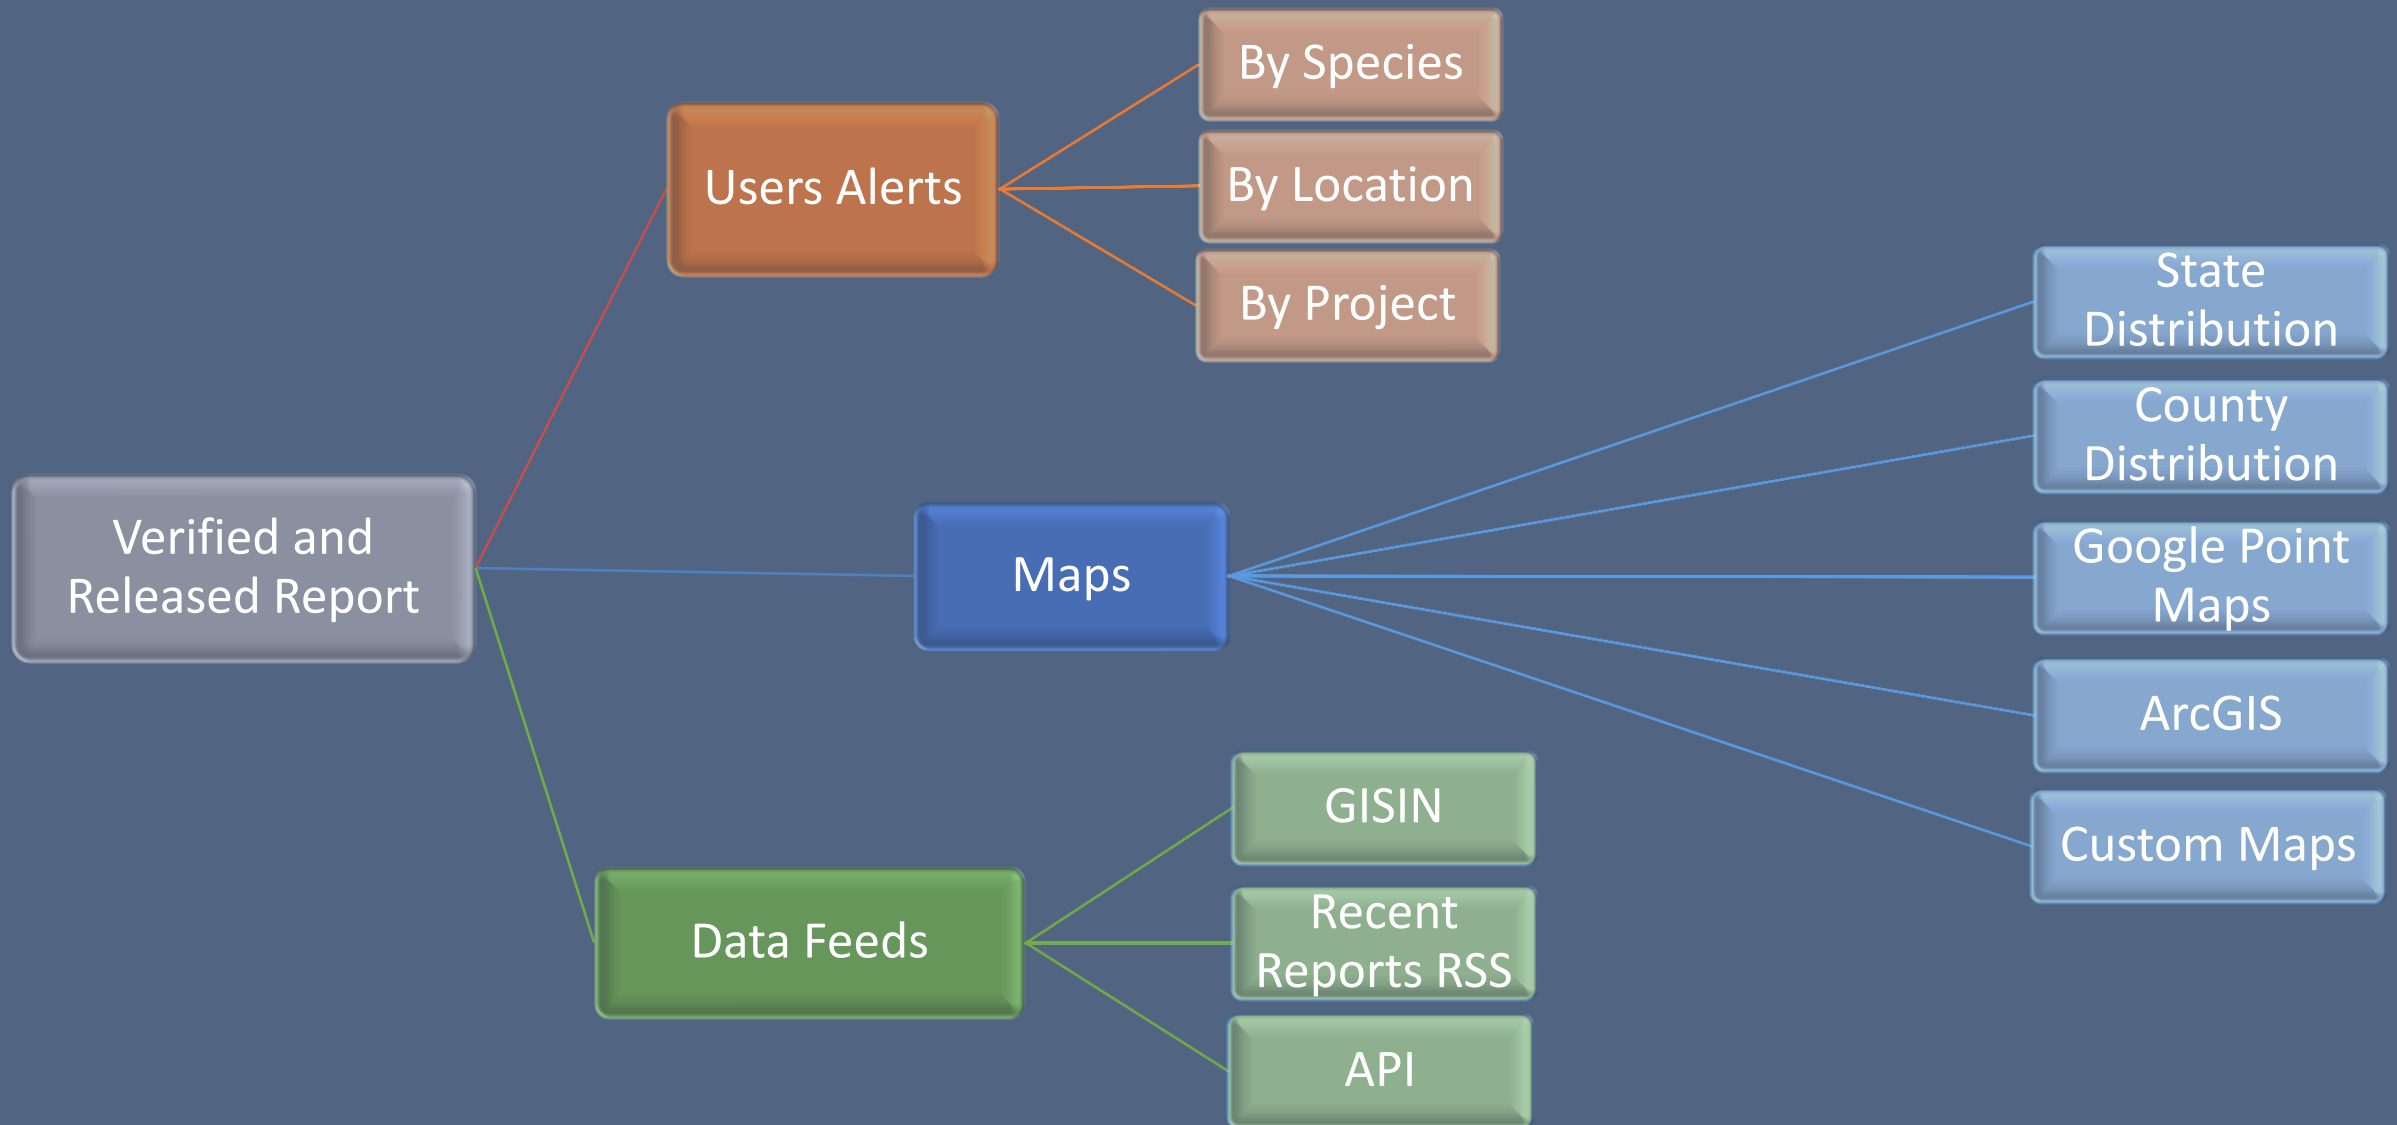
Verified and Released Report

Users Alerts

By Species

By Location

By Project

Maps

State Distribution

County Distribution

Google Point Maps

ArcGIS

Custom Maps

Data Feeds

GISIN

Recent Reports RSS

API